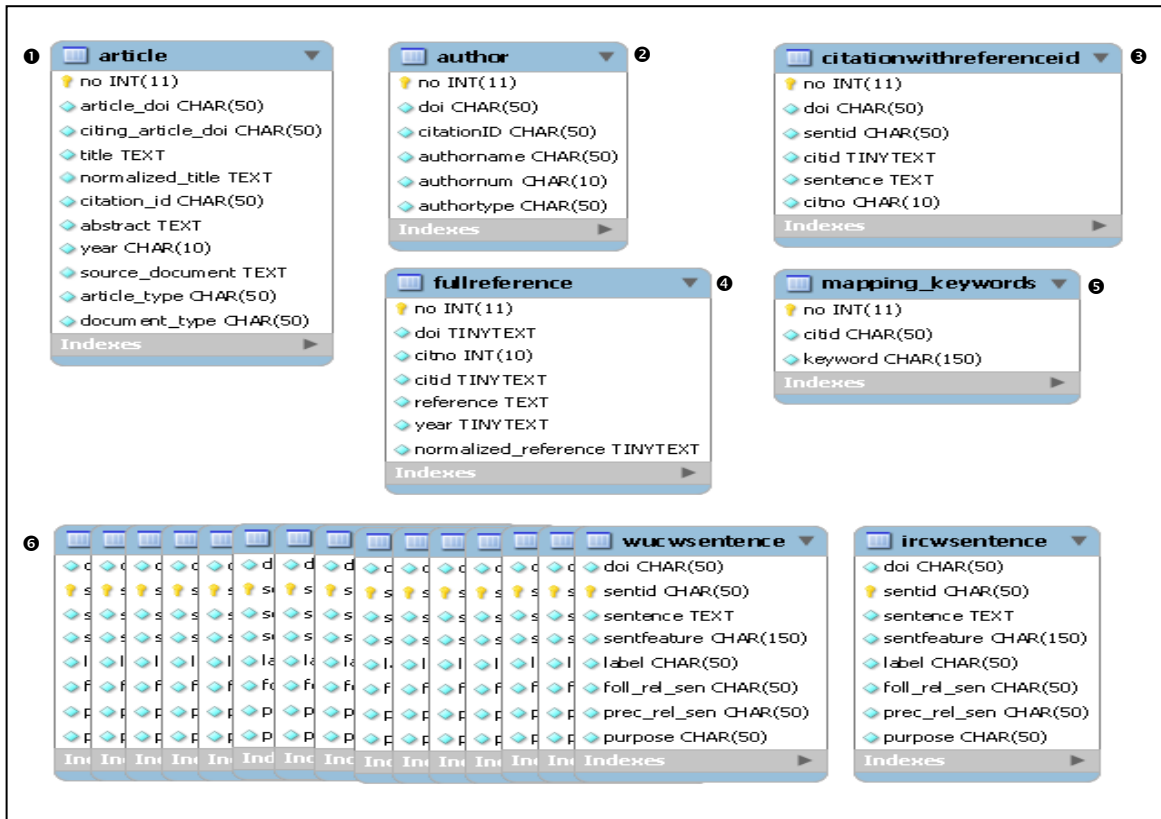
❶ article
no INT(11)
article_doi CHAR(50)
citing_article_doi CHAR(50)
title TEXT
normalized_title TEXT
citation_id CHAR(50)
abstract TEXT
year CHAR(10)
source_document TEXT
article_type CHAR(50)
document_type CHAR(50)
Indexes

author ❷
no INT(11)
doi CHAR(50)
citationID CHAR(50)
authorname CHAR(50)
authornum CHAR(10)
authortype CHAR(50)
Indexes

citationwithreferenceid ❸
no INT(11)
doi CHAR(50)
sentid CHAR(50)
citid TINYTEXT
sentence TEXT
citno CHAR(10)
Indexes

fullreference ❹
no INT(11)
doi TINYTEXT
citno INT(10)
citid TINYTEXT
reference TEXT
year TINYTEXT
normalized_reference TINYTEXT
Indexes

mapping_keywords ❺
no INT(11)
citid CHAR(50)
keyword CHAR(150)
Indexes

❻ wucwsentence
doi CHAR(50)
sentid CHAR(50)
sentence TEXT
sentfeature CHAR(150)
label CHAR(50)
foll_rel_sen CHAR(50)
prec_rel_sen CHAR(50)
purpose CHAR(50)
Indexes

ircwsentence
doi CHAR(50)
sentid CHAR(50)
sentence TEXT
sentfeature CHAR(150)
label CHAR(50)
foll_rel_sen CHAR(50)
prec_rel_sen CHAR(50)
purpose CHAR(50)
Indexes